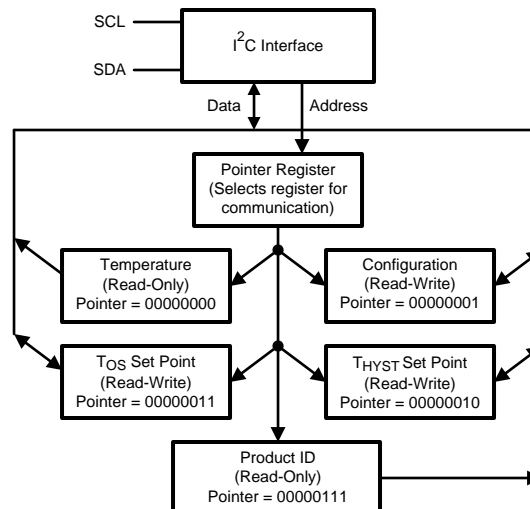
SCL

SDA

$I^2C$ Interface

Data

Address

Pointer Register
(Selects register for communication)

Temperature
(Read-Only)
Pointer = 00000000

Configuration
(Read-Write)
Pointer = 00000001

$T_{OS}$ Set Point
(Read-Write)
Pointer = 00000011

$T_{HYST}$ Set Point
(Read-Write)
Pointer = 00000010

Product ID
(Read-Only)
Pointer = 00000111